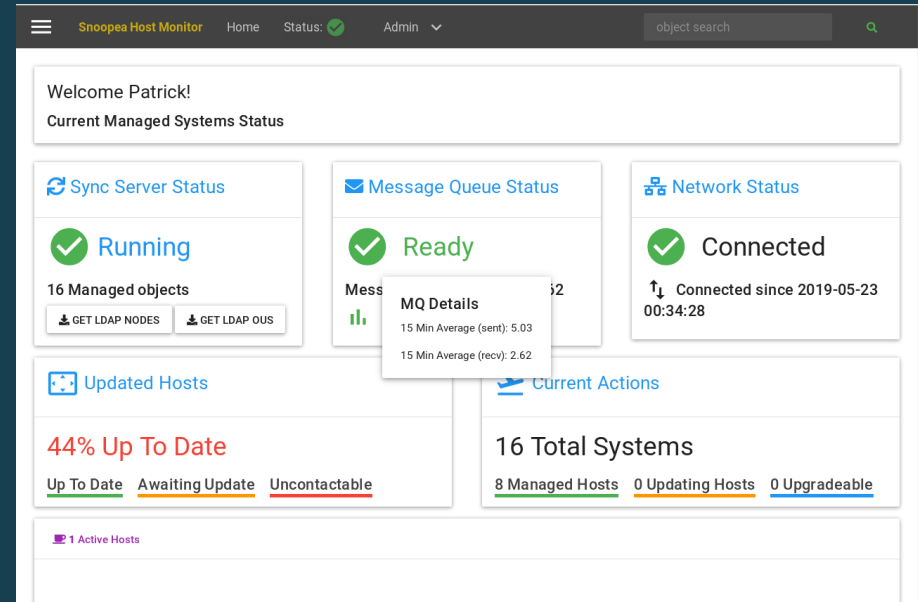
Snoopea Host Monitor Home Status: Admin

object search

Welcome Patrick!

Current Managed Systems Status

Sync Server Status

Running

16 Managed objects

GET LDAP NODES GET LDAP OUS

Message Queue Status

Ready

Mess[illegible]52

MQ Details

15 Min Average (sent): 5.03

15 Min Average (recv): 2.62

Network Status

Connected

Connected since 2019-05-23 00:34:28

Updated Hosts

44% Up To Date

Up To Date Awaiting Update Uncontactable

Current Actions

16 Total Systems

8 Managed Hosts 0 Updating Hosts 0 Upgradeable

1 Active Hosts